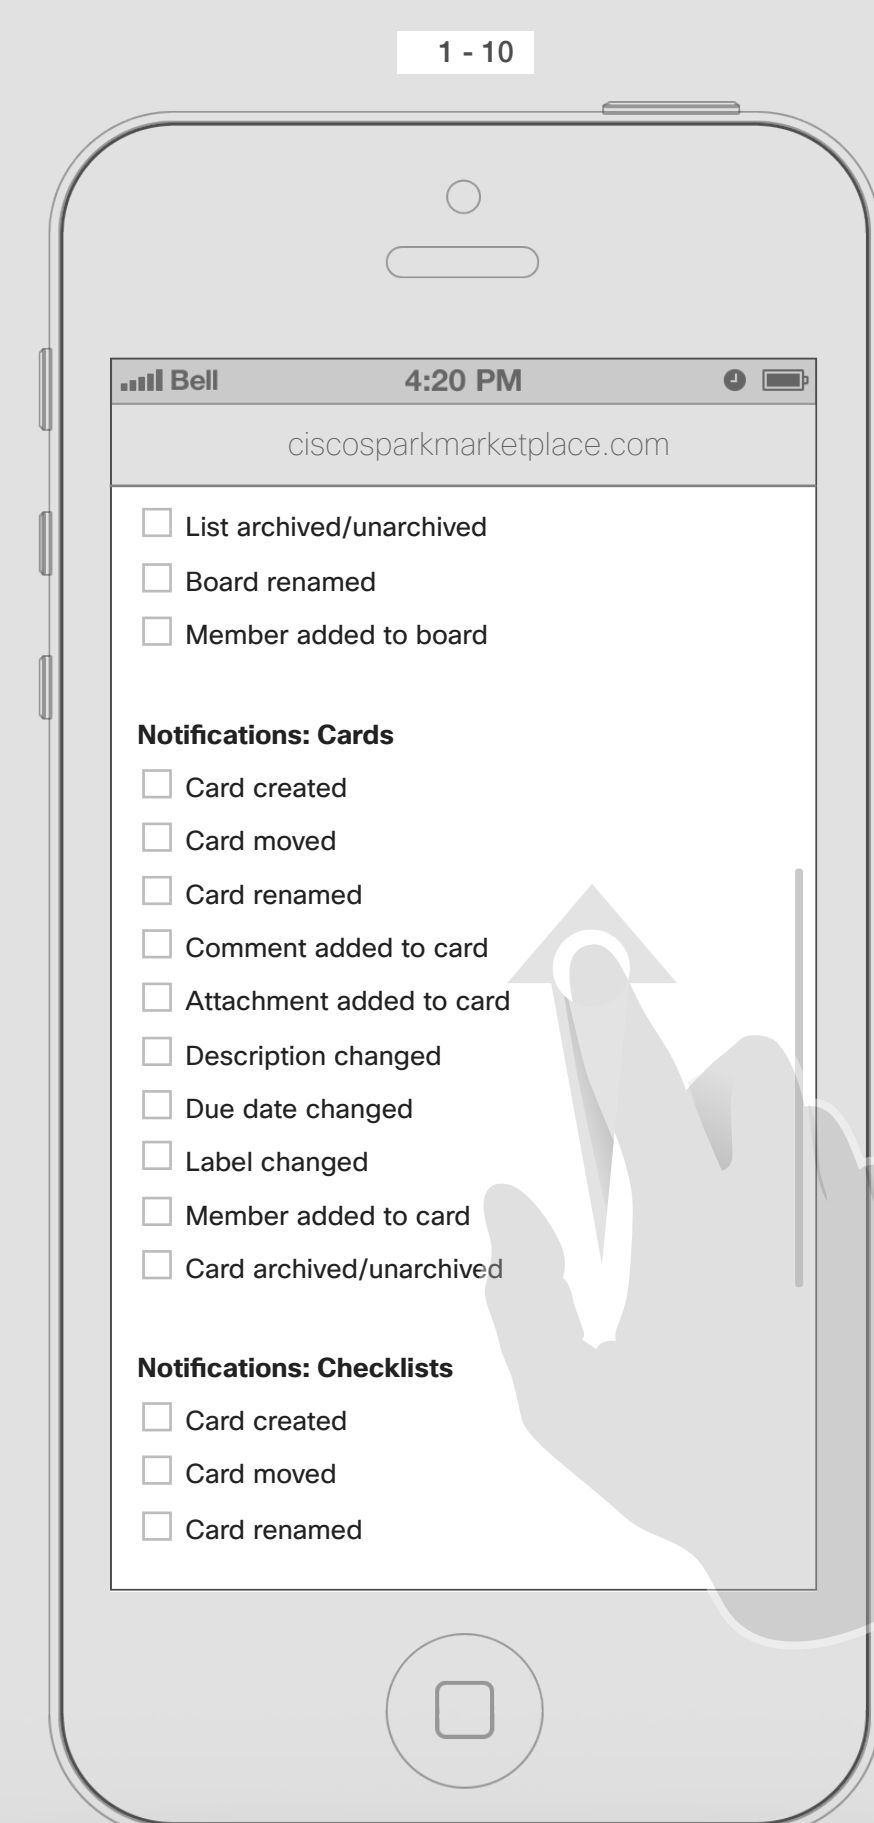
1 - 10

Bell 4:20 PM

ciscosparkmarketplace.com

List archived/unarchived

Board renamed

Member added to board

**Notifications: Cards**

Card created

Card moved

Card renamed

Comment added to card

Attachment added to card

Description changed

Due date changed

Label changed

Member added to card

Card archived/unarchived

**Notifications: Checklists**

Card created

Card moved

Card renamed